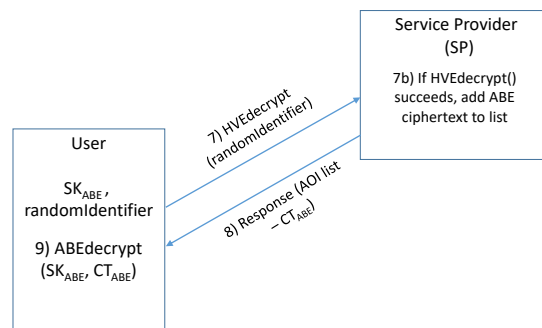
Service Provider (SP)

7b) If HVEdecrypt() succeeds, add ABE ciphertext to list

7) HVEdecrypt (randomIdentifier)

User

$SK_{ABE}$, randomIdentifier

9) ABEdecrypt ($SK_{ABE}$, $CT_{ABE}$)

8) Response (AOI list – $CT_{ABE}$)